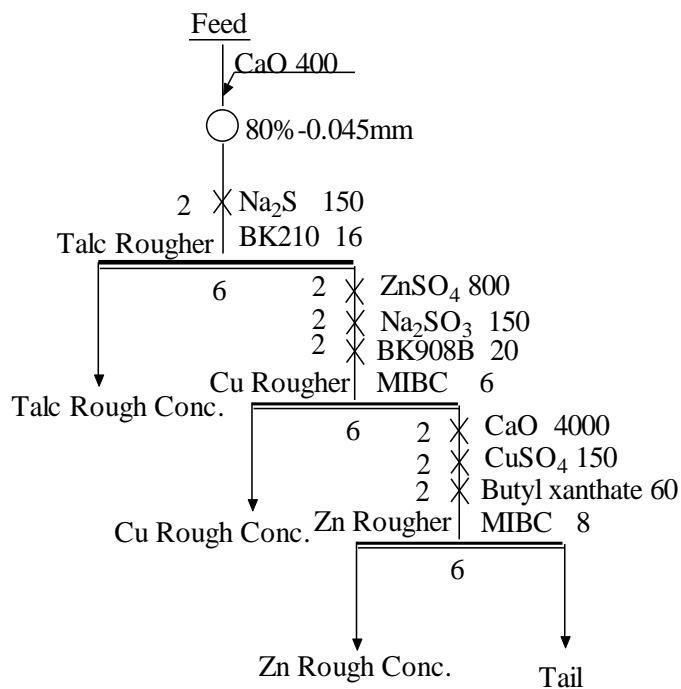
Feed

CaO 400

80% -0.045mm

2 $Na_2S$ 150

Talc Rougher BK210 16

6 2 $ZnSO_4$ 800

2 $Na_2SO_3$ 150

2 BK908B 20

Cu Rougher MIBC 6

Talc Rough Conc.

6 2 CaO 4000

2 $CuSO_4$ 150

2 Butyl xanthate 60

Cu Rough Conc. Zn Rougher MIBC 8

6

Zn Rough Conc. Tail